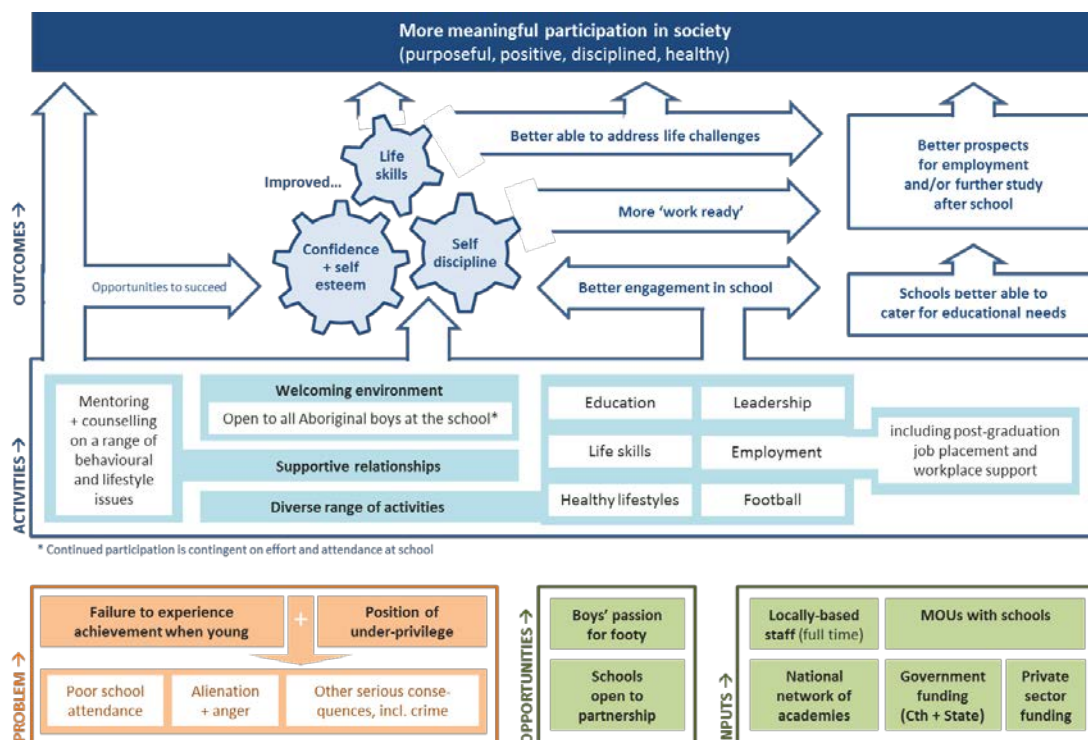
More meaningful participation in society
(purposeful, positive, disciplined, healthy)

OUTCOMES →

Improved...

Life skills

Confidence + self esteem

Self discipline

Opportunities to succeed

Better able to address life challenges

More 'work ready'

Better engagement in school

Better prospects for employment and/or further study after school

Schools better able to cater for educational needs

ACTIVITIES →

Mentoring + counselling on a range of behavioural and lifestyle issues

Welcoming environment

Open to all Aboriginal boys at the school*

Supportive relationships

Diverse range of activities

Education

Leadership

Life skills

Employment

Healthy lifestyles

Football

including post-graduation job placement and workplace support

* Continued participation is contingent on effort and attendance at school

PROBLEM →

Failure to experience achievement when young

+

Position of under-privilege

Poor school attendance

Alienation + anger

Other serious consequences, incl. crime

OPPORTUNITIES →

Boys' passion for footy

Schools open to partnership

INPUTS →

Locally-based staff (full time)

MOUs with schools

National network of academies

Government funding (Cth + State)

Private sector funding